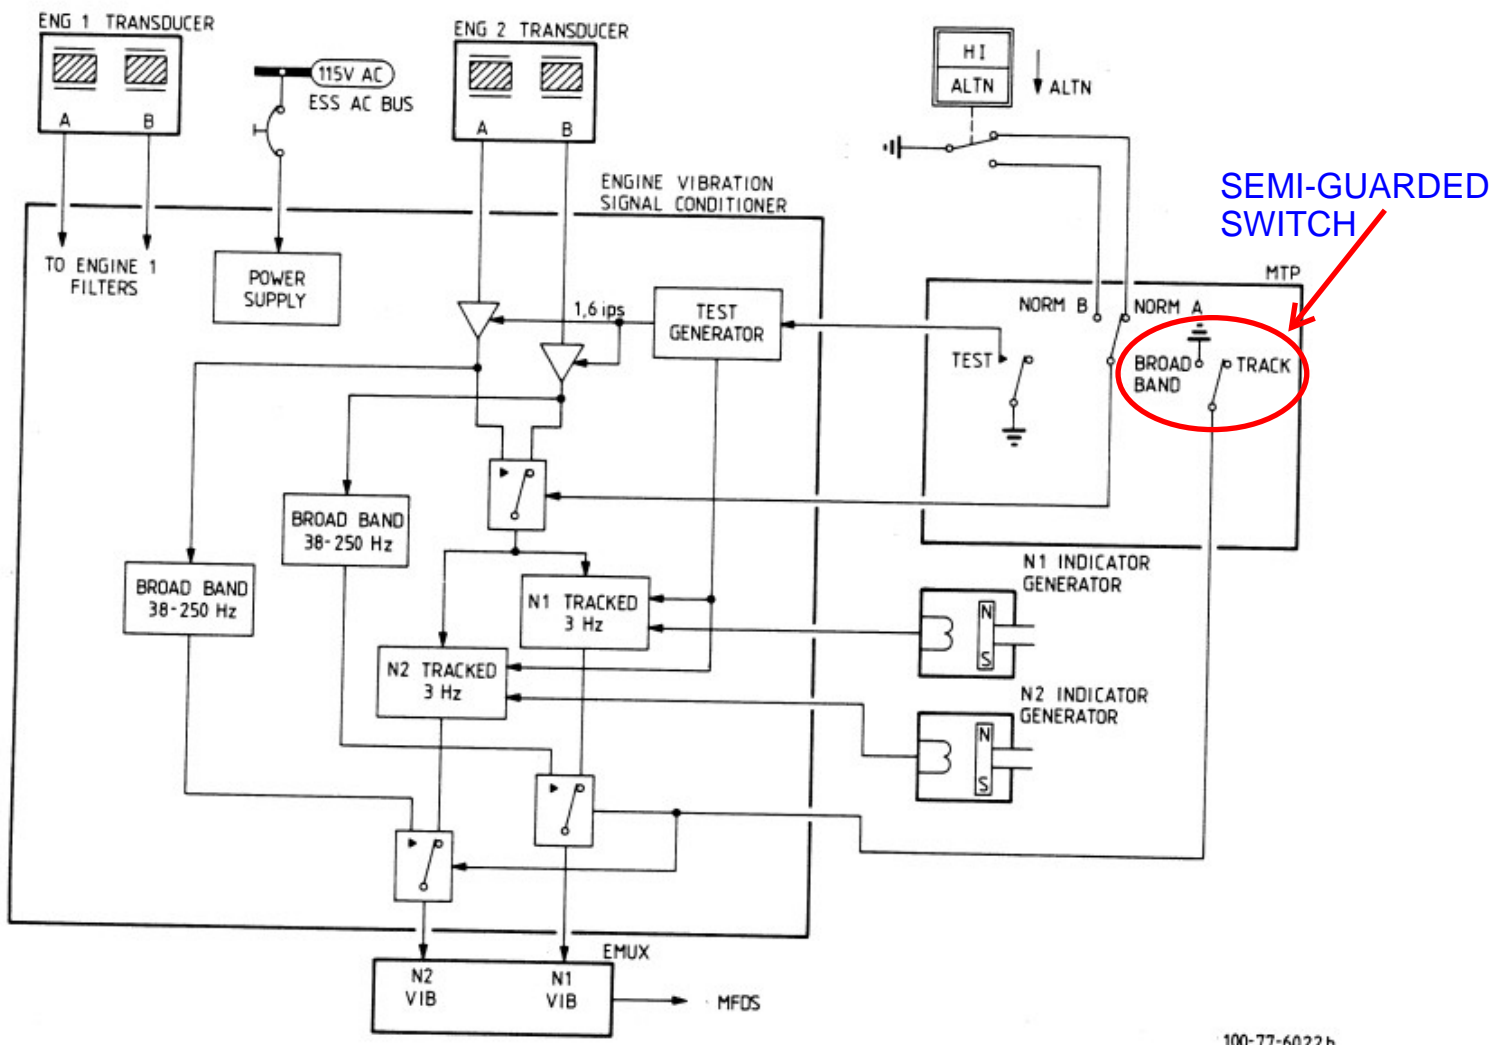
ENG 1 TRANSDUCER

A B

TO ENGINE 1 FILTERS

115V AC

ESS AC BUS

POWER SUPPLY

ENG 2 TRANSDUCER

A B

ENGINE VIBRATION SIGNAL CONDITIONER

1,6 ips

TEST GENERATOR

HI

ALTN

ALTN

SEMI-GUARDED SWITCH

MTP

NORM B

NORM A

TEST

BROAD BAND

TRACK

BROAD BAND 38-250 Hz

BROAD BAND 38-250 Hz

N1 TRACKED 3 Hz

N2 TRACKED 3 Hz

N1 INDICATOR GENERATOR

N

S

N2 INDICATOR GENERATOR

N

S

EMUX

N2 VIB

N1 VIB

MFDS

100-77-6022 b